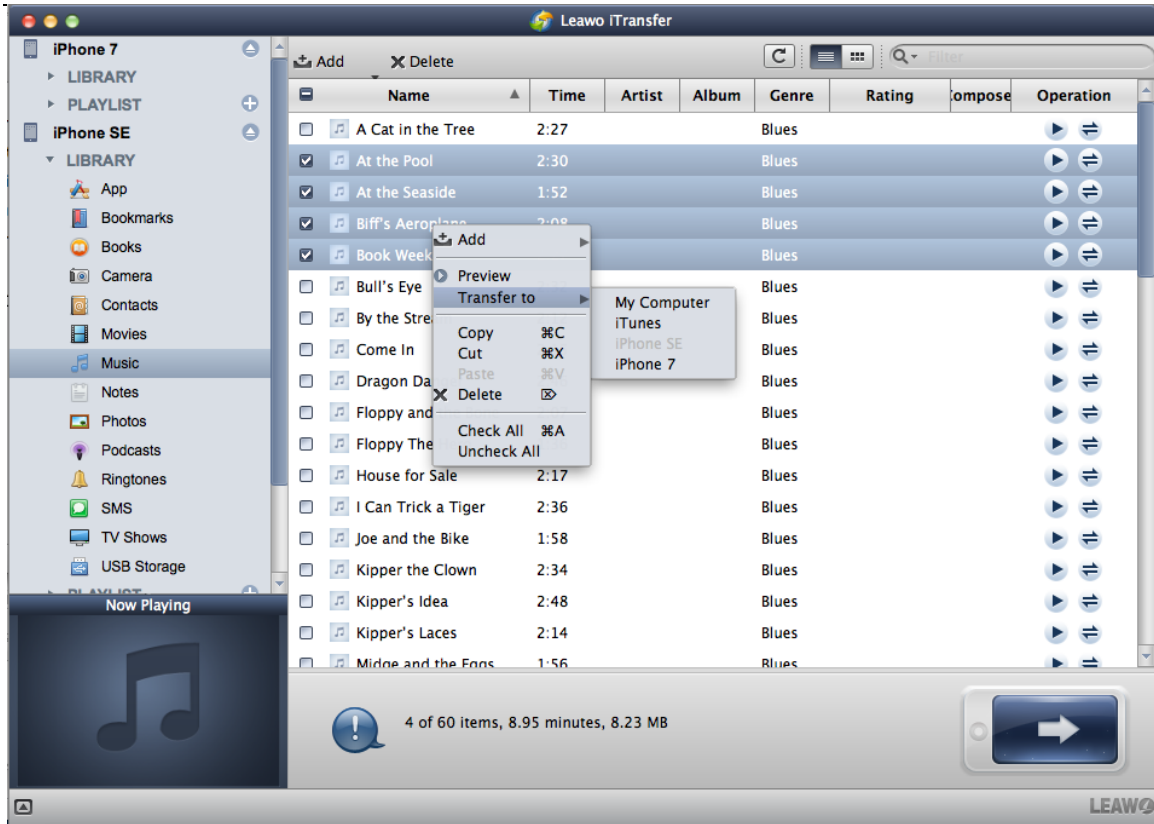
Leawo iTransfer

iPhone 7
LIBRARY
PLAYLIST
iPhone SE
LIBRARY
App
Bookmarks
Books
Camera
Contacts
Movies
Music
Notes
Photos
Podcasts
Ringtones
SMS
TV Shows
USB Storage
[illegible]

Now Playing

Add
Delete
Filter

| | Name | Time | Artist | Album | Genre | Rating | Compose | Operation |
|---|---|---|---|---|---|---|---|---|
| ☐ | A Cat in the Tree | 2:27 | | | Blues | | | |
| ☑ | At the Pool | 2:30 | | | Blues | | | |
| ☑ | At the Seaside | 1:52 | | | Blues | | | |
| ☑ | Biff's Aeroplane | 2:08 | | | Blues | | | |
| ☑ | Book Week | | | | Blues | | | |
| ☐ | Bull's Eye | | | | Blues | | | |
| ☐ | By the Stre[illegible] | | | | Blues | | | |
| ☐ | Come In | | | | Blues | | | |
| ☐ | Dragon Da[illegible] | | | | Blues | | | |
| ☐ | Floppy and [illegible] | | | | Blues | | | |
| ☐ | Floppy The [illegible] | | | | Blues | | | |
| ☐ | House for Sale | 2:17 | | | Blues | | | |
| ☐ | I Can Trick a Tiger | 2:36 | | | Blues | | | |
| ☐ | Joe and the Bike | 1:58 | | | Blues | | | |
| ☐ | Kipper the Clown | 2:34 | | | Blues | | | |
| ☐ | Kipper's Idea | 2:48 | | | Blues | | | |
| ☐ | Kipper's Laces | 2:14 | | | Blues | | | |
| ☐ | Midge and the Eggs | 1:56 | | | Blues | | | |

Add
Preview
Transfer to
Copy ⌘C
Cut ⌘X
Paste ⌘V
Delete
Check All ⌘A
Uncheck All

My Computer
iTunes
iPhone SE
iPhone 7

4 of 60 items, 8.95 minutes, 8.23 MB

LEAWO